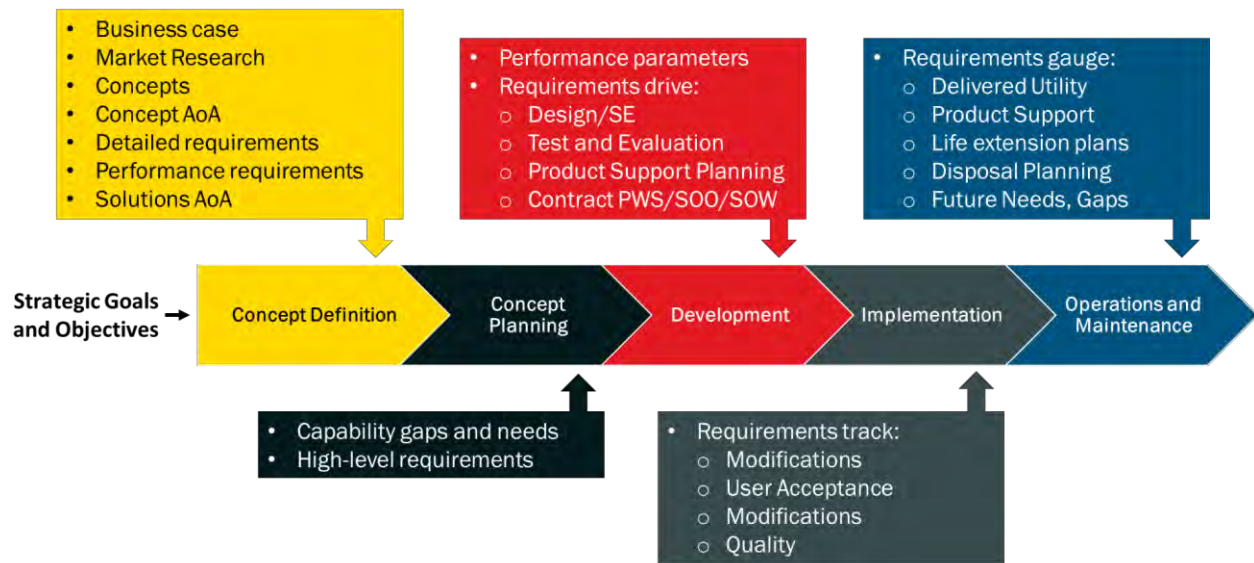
- Business case
- Market Research
- Concepts
- Concept AoA
- Detailed requirements
- Performance requirements
- Solutions AoA

- Performance parameters
- Requirements drive:
  - Design/SE
  - Test and Evaluation
  - Product Support Planning
  - Contract PWS/SOO/SOW

- Requirements gauge:
  - Delivered Utility
  - Product Support
  - Life extension plans
  - Disposal Planning
  - Future Needs, Gaps

Strategic Goals and Objectives

Concept Definition

Concept Planning

Development

Implementation

Operations and Maintenance

- Capability gaps and needs
- High-level requirements

- Requirements track:
  - Modifications
  - User Acceptance
  - Modifications
  - Quality